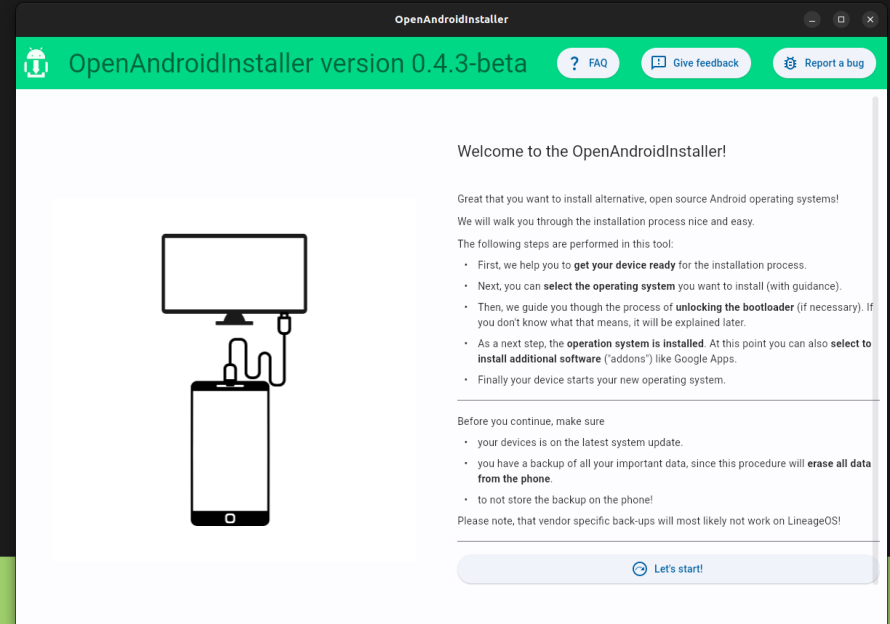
OpenAndroidInstaller

OpenAndroidInstaller version 0.4.3-beta

? FAQ

Give feedback

Report a bug

Welcome to the OpenAndroidInstaller!

Great that you want to install alternative, open source Android operating systems!

We will walk you through the installation process nice and easy.

The following steps are performed in this tool:

- First, we help you to **get your device ready** for the installation process.
- Next, you can **select the operating system** you want to install (with guidance).
- Then, we guide you though the process of **unlocking the bootloader** (if necessary). If you don't know what that means, it will be explained later.
- As a next step, the **operation system is installed**. At this point you can also **select to install additional software** ("addons") like Google Apps.
- Finally your device starts your new operating system.

Before you continue, make sure

- your devices is on the latest system update.
- you have a backup of all your important data, since this procedure will **erase all data from the phone**.
- to not store the backup on the phone!

Please note, that vendor specific back-ups will most likely not work on LineageOS!

Let's start!